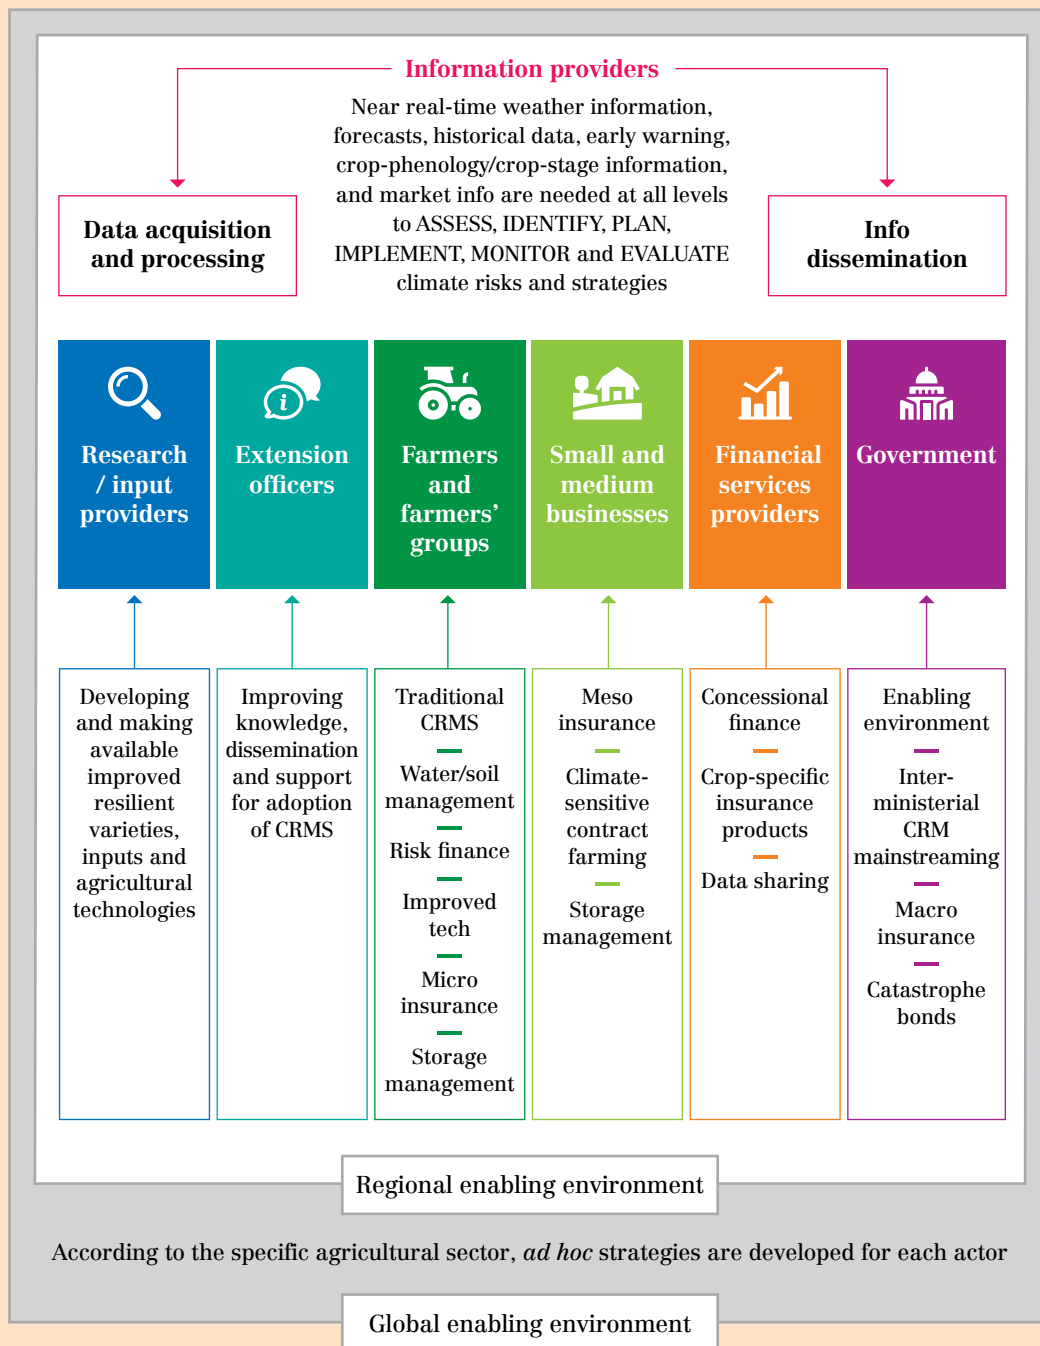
Information providers

Near real-time weather information, forecasts, historical data, early warning, crop-phenology/crop-stage information, and market info are needed at all levels to ASSESS, IDENTIFY, PLAN, IMPLEMENT, MONITOR and EVALUATE climate risks and strategies

Data acquisition and processing

Info dissemination

Research / input providers

Extension officers

Farmers and farmers' groups

Small and medium businesses

Financial services providers

Government

Developing and making available improved resilient varieties, inputs and agricultural technologies

Improving knowledge, dissemination and support for adoption of CRMS

Traditional CRMS

Water/soil management

Risk finance

Improved tech

Micro insurance

Storage management

Meso insurance

Climate-sensitive contract farming

Storage management

Concessional finance

Crop-specific insurance products

Data sharing

Enabling environment

Inter-ministerial CRM mainstreaming

Macro insurance

Catastrophe bonds

Regional enabling environment

According to the specific agricultural sector, *ad hoc* strategies are developed for each actor

Global enabling environment